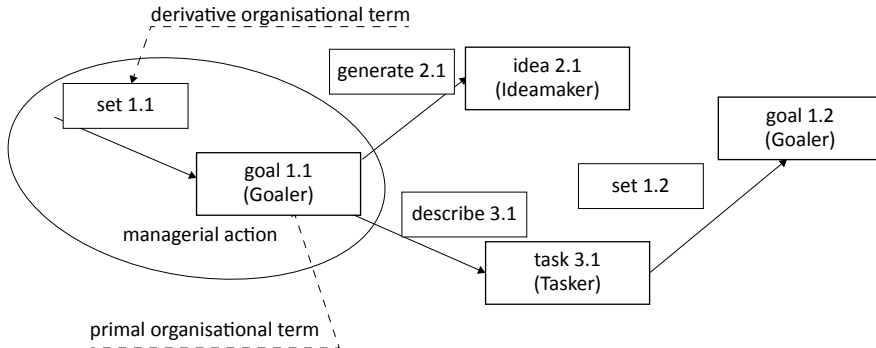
derivative organisational term

set 1.1

goal 1.1
(Goaler)

managerial action

primal organisational term

generate 2.1

idea 2.1
(Ideamaker)

describe 3.1

task 3.1
(Tasker)

set 1.2

goal 1.2
(Goaler)